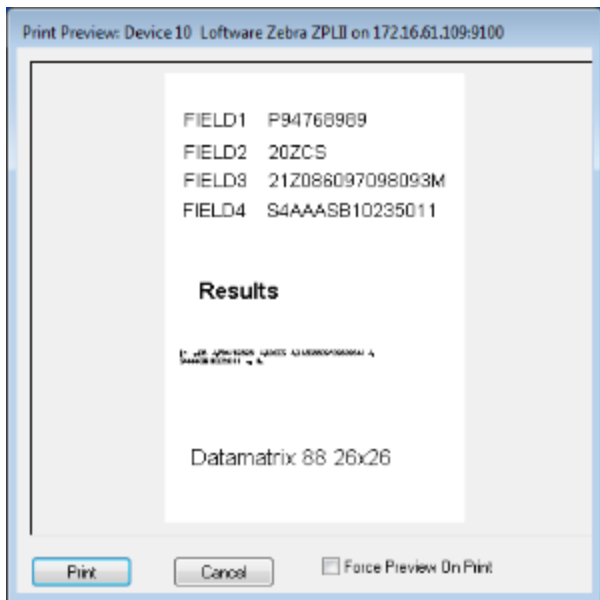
Print Preview: Device 10 Loftware Zebra ZPLII on 172.16.61.109:9100

FIELD1 P94768989
FIELD2 20ZCS
FIELD3 21Z086097098093M
FIELD4 S4AAASB10235011

Results

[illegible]

Datamatrix 88 26x26

Print
Cancel
Force Preview On Print